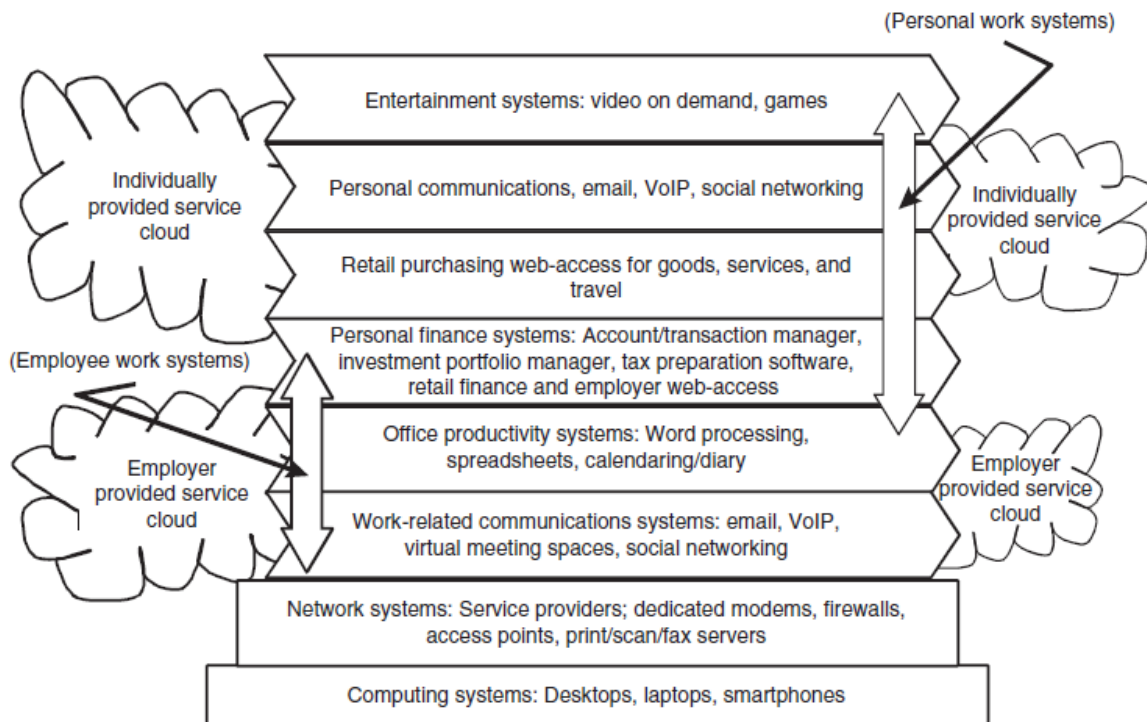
(Personal work systems)

Individually provided service cloud

Entertainment systems: video on demand, games

Personal communications, email, VoIP, social networking

Individually provided service cloud

Retail purchasing web-access for goods, services, and travel

Personal finance systems: Account/transaction manager, investment portfolio manager, tax preparation software, retail finance and employer web-access

(Employee work systems)

Employer provided service cloud

Office productivity systems: Word processing, spreadsheets, calendaring/diary

Employer provided service cloud

Work-related communications systems: email, VoIP, virtual meeting spaces, social networking

Network systems: Service providers; dedicated modems, firewalls, access points, print/scan/fax servers

Computing systems: Desktops, laptops, smartphones